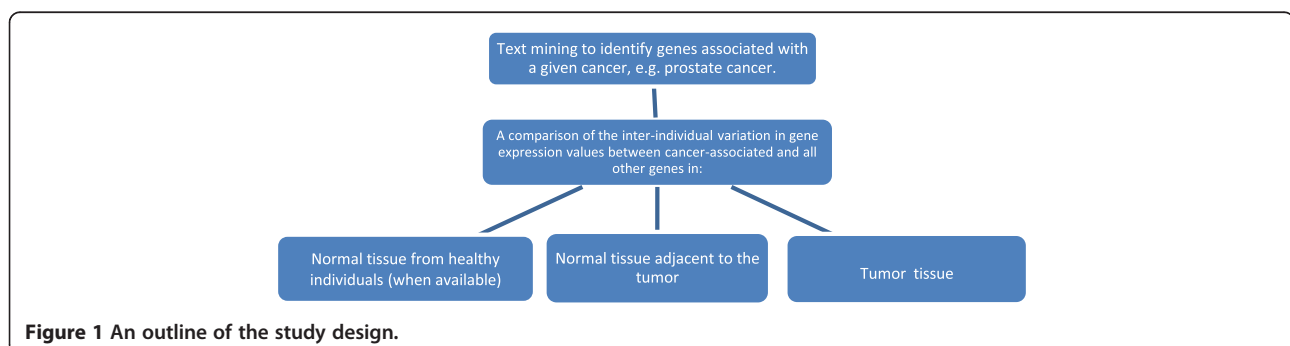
Text mining to identify genes associated with a given cancer, e.g. prostate cancer.

A comparison of the inter-individual variation in gene expression values between cancer-associated and all other genes in:

Normal tissue from healthy individuals (when available)

Normal tissue adjacent to the tumor

Tumor tissue

Figure 1 An outline of the study design.